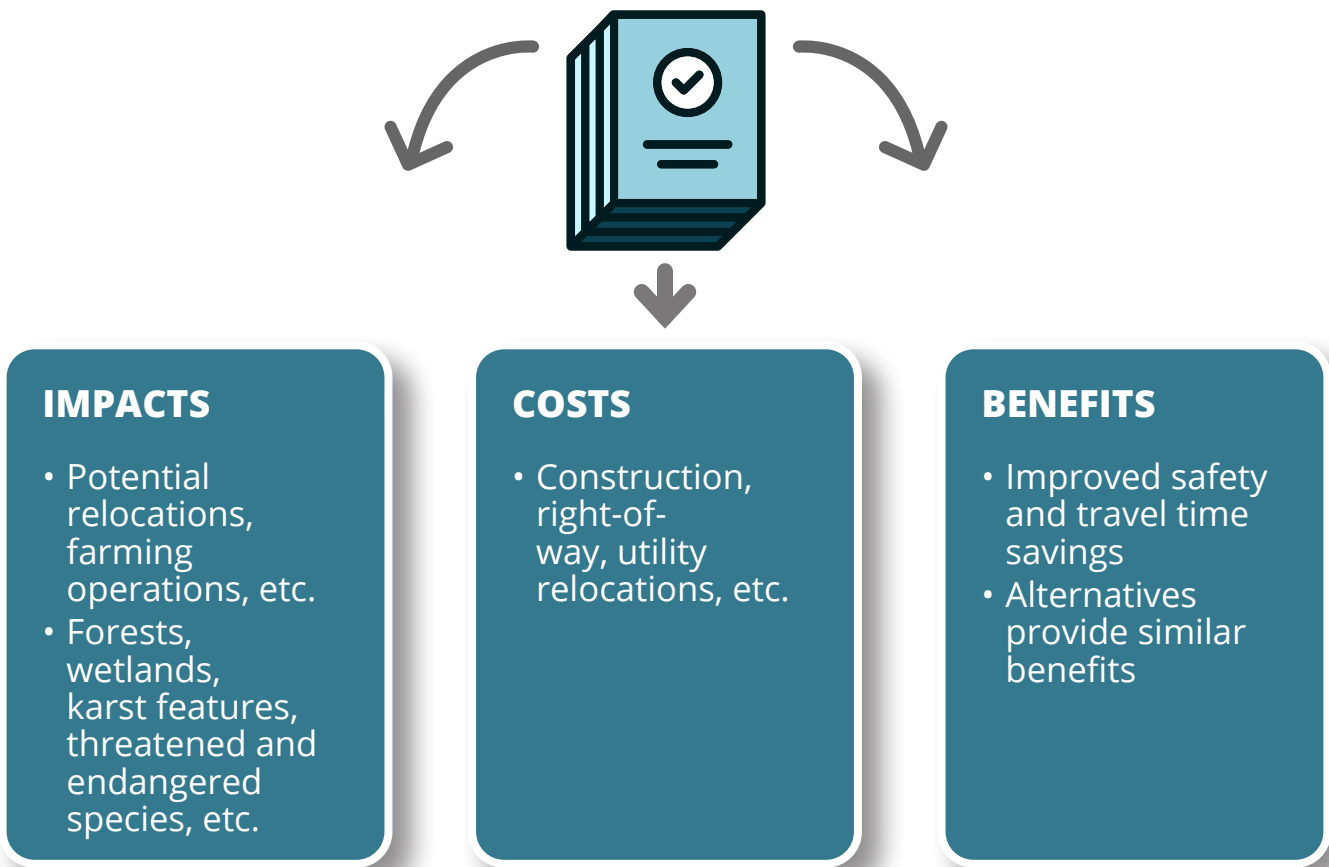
IMPACTS

• Potential relocations, farming operations, etc.
• Forests, wetlands, karst features, threatened and endangered species, etc.

COSTS

• Construction, right-of-way, utility relocations, etc.

BENEFITS

• Improved safety and travel time savings
• Alternatives provide similar benefits